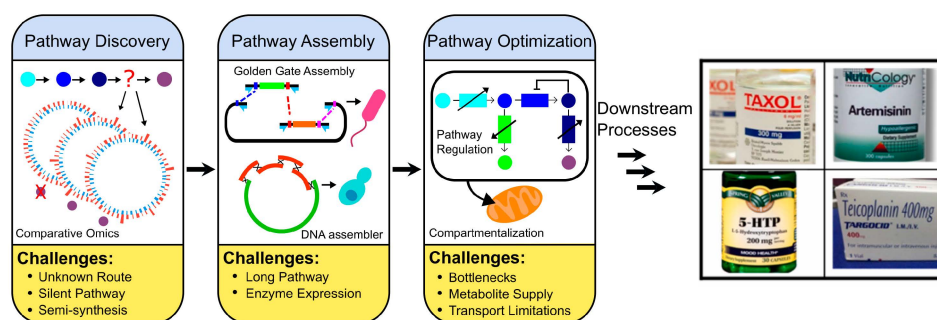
Pathway Discovery

?

Comparative Omics

Challenges:
• Unknown Route
• Silent Pathway
• Semi-synthesis

Pathway Assembly

Golden Gate Assembly

DNA assembler

Challenges:
• Long Pathway
• Enzyme Expression

Pathway Optimization

Pathway Regulation

Compartmentalization

Challenges:
• Bottlenecks
• Metabolite Supply
• Transport Limitations

Downstream Processes

KOL

TAXOL
300 mg

NutriCology
Artemisinin

5-HTP
200 mg

Teicoplanin 400mg
TARGOCID